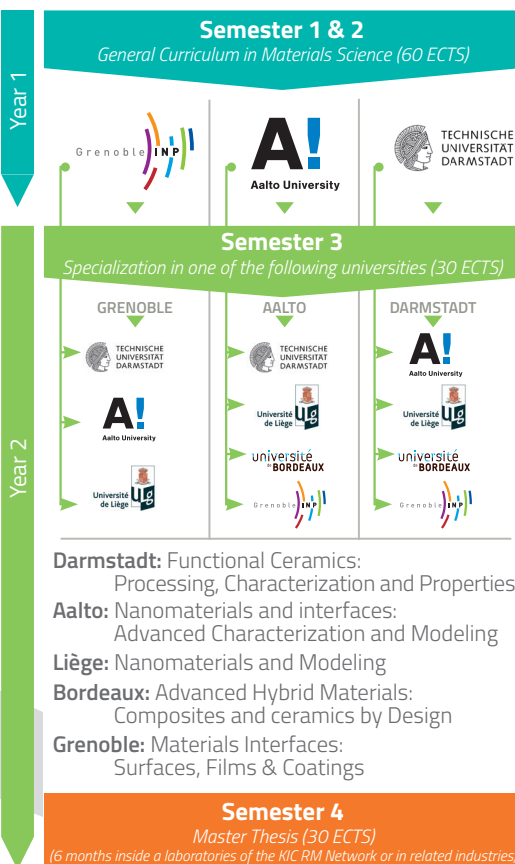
Year 1

Semester 1 & 2
General Curriculum in Materials Science (60 ECTS)

Grenoble INP

A! Aalto University

TECHNISCHE UNIVERSITÄT DARMSTADT

Year 2

Semester 3
Specialization in one of the following universities (30 ECTS)

GRENOBLE

TECHNISCHE UNIVERSITÄT DARMSTADT

A! Aalto University

Université de Liège

AALTO

TECHNISCHE UNIVERSITÄT DARMSTADT

Université de Liège

université de BORDEAUX

Grenoble INP

DARMSTADT

A! Aalto University

Université de Liège

université de BORDEAUX

Grenoble INP

Darmstadt: Functional Ceramics: Processing, Characterization and Properties
Aalto: Nanomaterials and interfaces: Advanced Characterization and Modeling
Liège: Nanomaterials and Modeling
Bordeaux: Advanced Hybrid Materials: Composites and ceramics by Design
Grenoble: Materials Interfaces: Surfaces, Films & Coatings

Semester 4
Master Thesis (30 ECTS)
(6 months inside a laboratories of the KIC RM Network or in related industries)